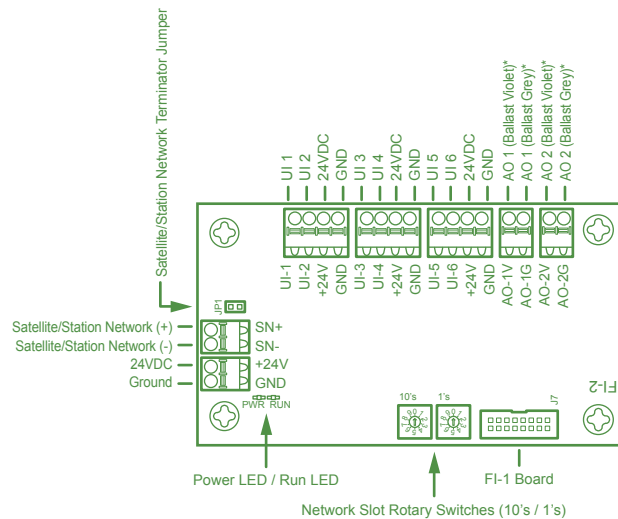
Satellite/Station Network Terminator Jumper

UI 1
UI 2
24VDC
GND
UI 3
UI 4
24VDC
GND
UI 5
UI 6
24VDC
GND
AO 1 (Ballast Violet)*
AO 1 (Ballast Grey)*
AO 2 (Ballast Violet)*
AO 2 (Ballast Grey)*

UI-1
UI-2
+24V
GND
UI-3
UI-4
+24V
GND
UI-5
UI-6
+24V
GND
AO-1V
AO-1G
AO-2V
AO-2G

JP1

Satellite/Station Network (+)
Satellite/Station Network (-)
24VDC
Ground

SN+
SN-
+24V
GND

PWR RUN

10's
1's
J7
FI-2

Power LED / Run LED
FI-1 Board
Network Slot Rotary Switches (10's / 1's)